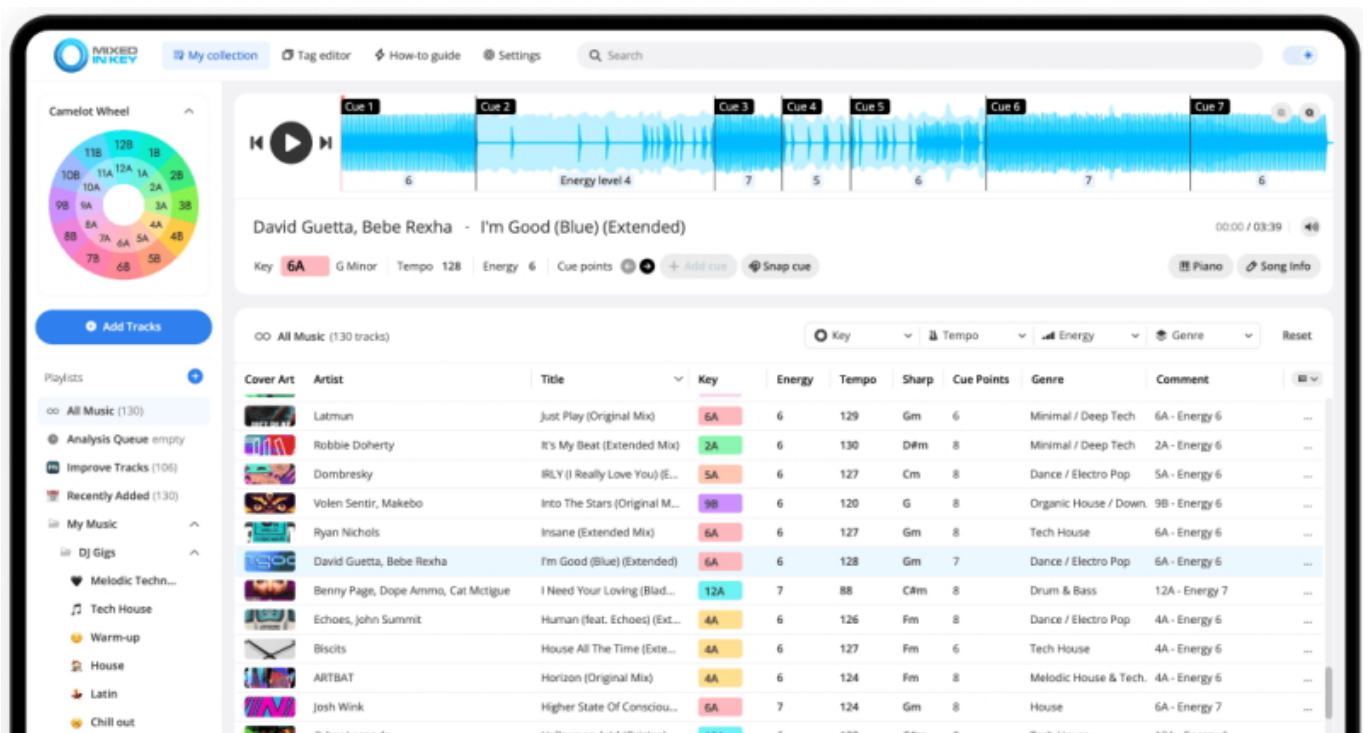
MIXED IN KEY

My collection   Tag editor   How-to guide   Settings   Search

Camelot Wheel

12B 1B 11B 2B 10B 3B 9B 4B 8B 5B 7B 6B
12A 1A 11A 2A 10A 3A 9A 4A 8A 5A 7A 6A

Add Tracks

Playlists

All Music (130)
Analysis Queue empty
Improve Tracks (106)
Recently Added (130)
My Music
DJ Gigs
Melodic Techn...
Tech House
Warm-up
House
Latin
Chill out

Cue 1   Cue 2   Cue 3   Cue 4   Cue 5   Cue 6   Cue 7

6   Energy level 4   7   5   6   7   6

David Guetta, Bebe Rexha - I'm Good (Blue) (Extended)

00:00 / 03:39

Key 6A G Minor   Tempo 128   Energy 6   Cue points   + Add cue   Snap cue   Piano   Song Info

All Music (130 tracks)   Key   Tempo   Energy   Genre   Reset

| Cover Art | Artist | Title | Key | Energy | Tempo | Sharp | Cue Points | Genre | Comment |
|---|---|---|---|---|---|---|---|---|---|
| | Latmun | Just Play (Original Mix) | 6A | 6 | 129 | Gm | 6 | Minimal / Deep Tech | 6A - Energy 6 |
| | Robbie Doherty | It's My Beat (Extended Mix) | 2A | 6 | 130 | D#m | 8 | Minimal / Deep Tech | 2A - Energy 6 |
| | Dombresky | IRLY (I Really Love You) (E... | 5A | 6 | 127 | Cm | 8 | Dance / Electro Pop | 5A - Energy 6 |
| | Volen Sentir, Makebo | Into The Stars (Original M... | 9B | 6 | 120 | G | 8 | Organic House / Down. | 9B - Energy 6 |
| | Ryan Nichols | Insane (Extended Mix) | 6A | 6 | 127 | Gm | 8 | Tech House | 6A - Energy 6 |
| | David Guetta, Bebe Rexha | I'm Good (Blue) (Extended) | 6A | 6 | 128 | Gm | 7 | Dance / Electro Pop | 6A - Energy 6 |
| | Benny Page, Dope Ammo, Cat Mctigue | I Need Your Loving (Blad... | 12A | 7 | 88 | C#m | 8 | Drum & Bass | 12A - Energy 7 |
| | Echoes, John Summit | Human (feat. Echoes) (Ext... | 4A | 6 | 126 | Fm | 8 | Dance / Electro Pop | 4A - Energy 6 |
| | Biscits | House All The Time (Exte... | 4A | 6 | 127 | Fm | 6 | Tech House | 4A - Energy 6 |
| | ARTBAT | Horizon (Original Mix) | 4A | 6 | 124 | Fm | 8 | Melodic House & Tech. | 4A - Energy 6 |
| | Josh Wink | Higher State Of Consciou... | 6A | 7 | 124 | Gm | 8 | House | 6A - Energy 7 |